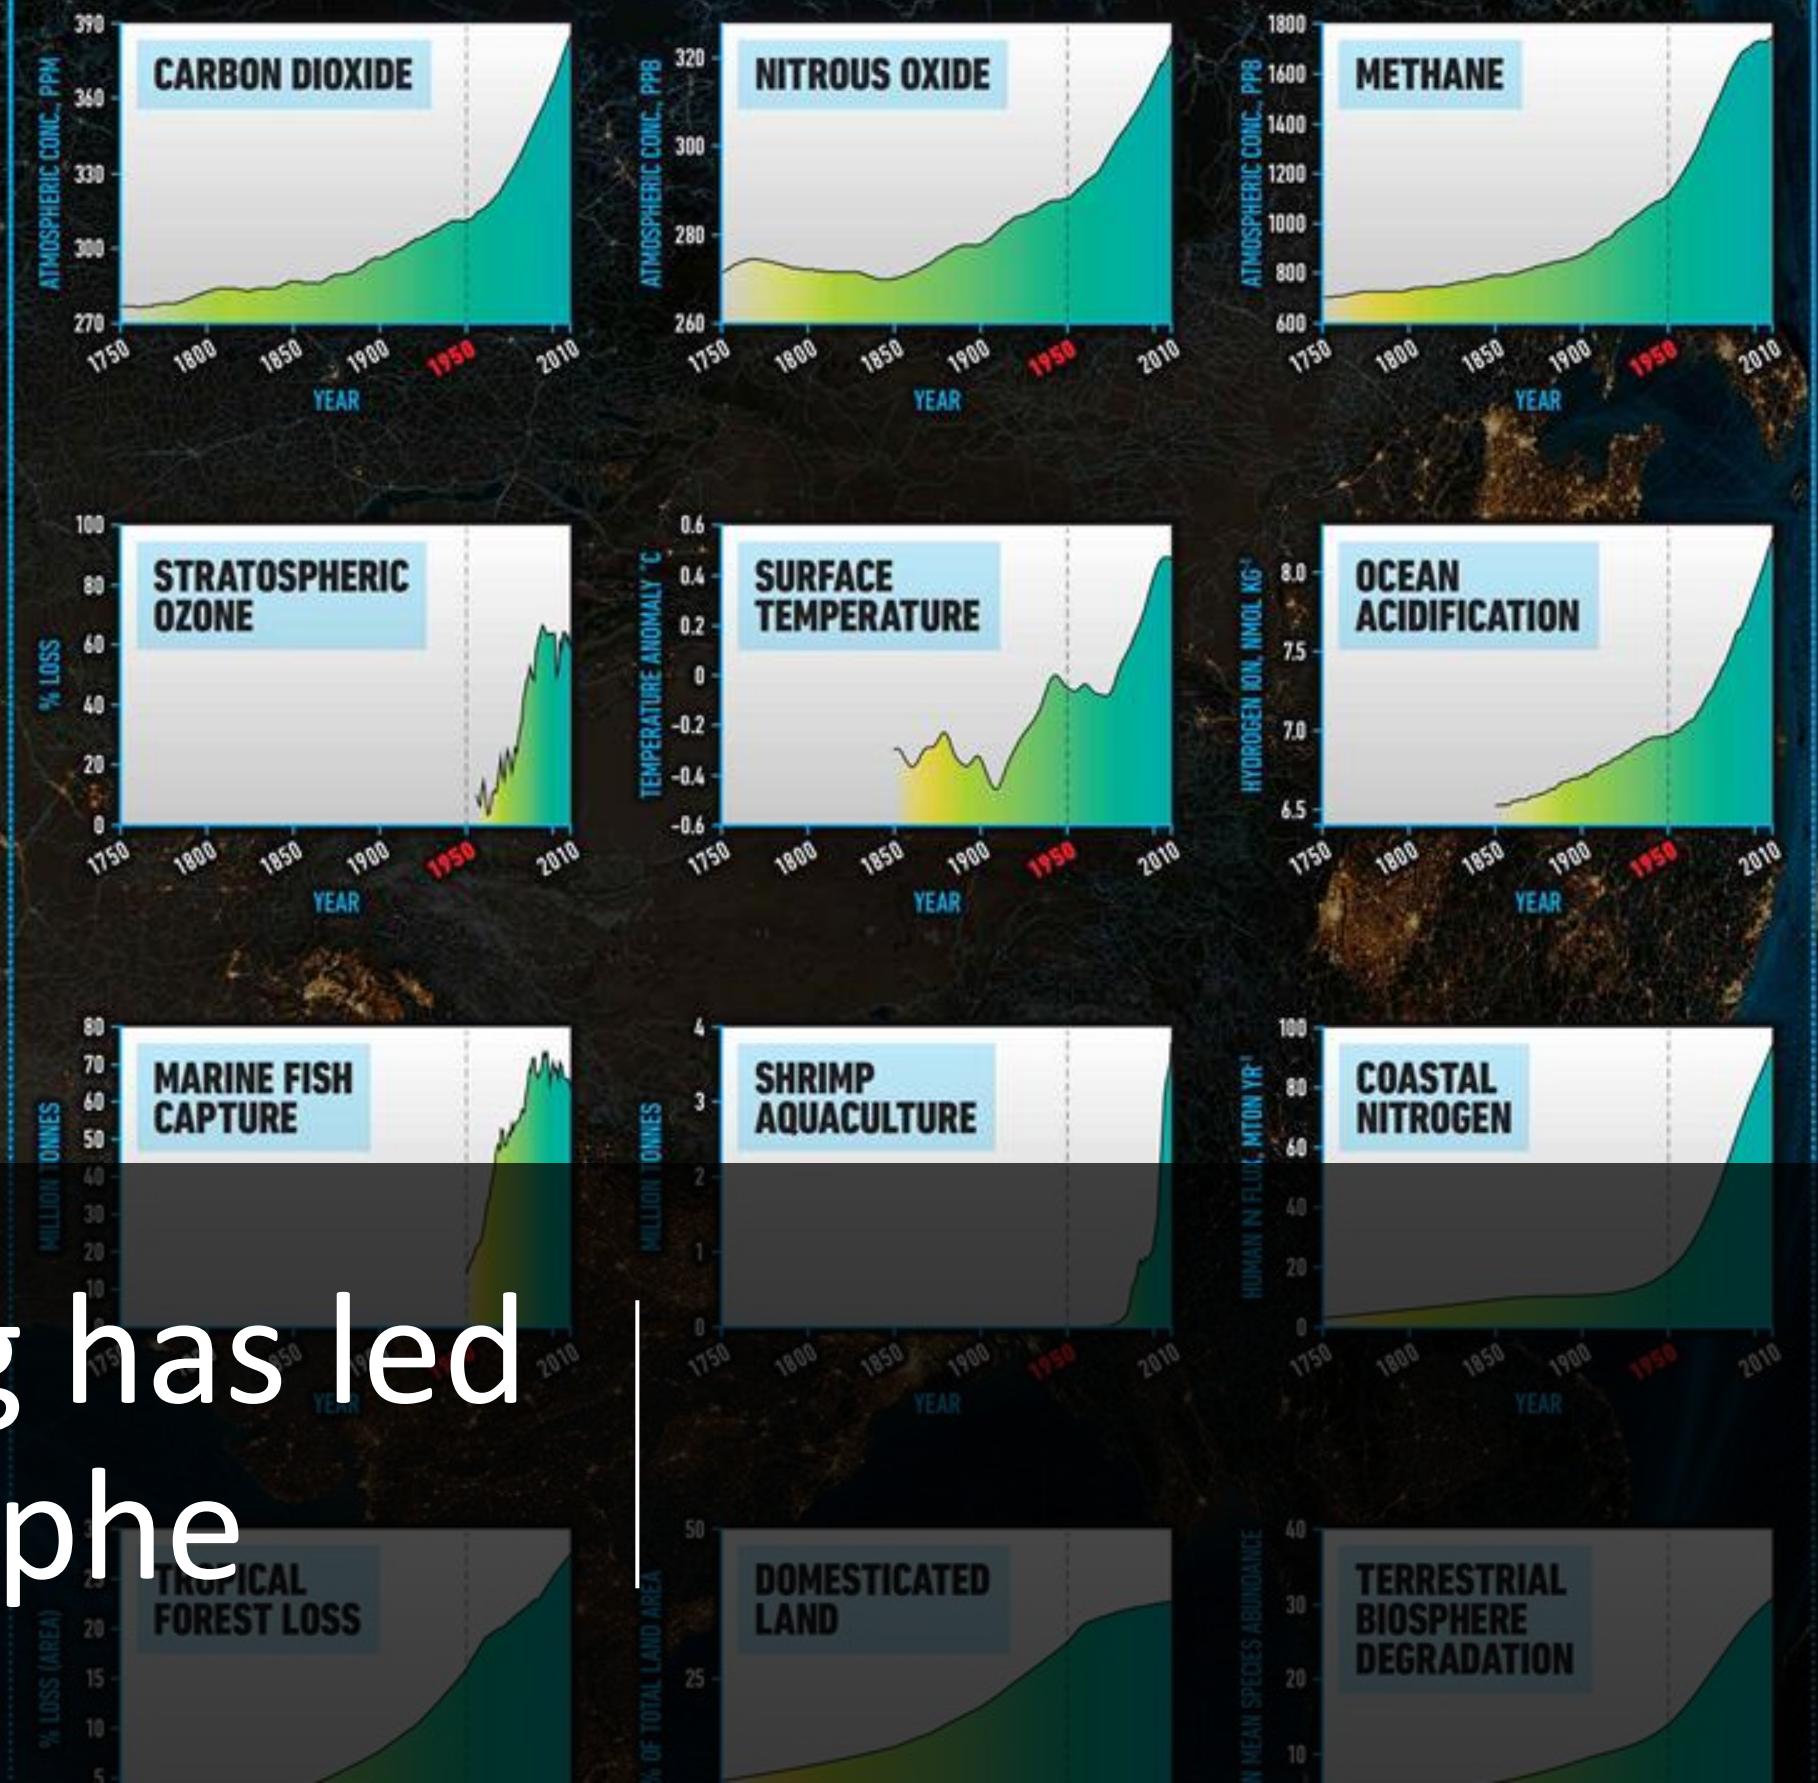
CARBON DIOXIDE

ATMOSPHERIC CONC., PPM

390
360
330
300
270

1750 1800 1850 1900 1950 2010

YEAR

NITROUS OXIDE

ATMOSPHERIC CONC., PPB

320
300
280
260

1750 1800 1850 1900 1950 2010

YEAR

METHANE

ATMOSPHERIC CONC., PPB

1800
1600
1400
1200
1000
800
600

1750 1800 1850 1900 1950 2010

YEAR

STRATOSPHERIC OZONE

% LOSS

100
80
60
40
20
0

1750 1800 1850 1900 1950 2010

YEAR

SURFACE TEMPERATURE

TEMPERATURE ANOMALY °C

0.6
0.4
0.2
0
-0.2
-0.4
-0.6

1750 1800 1850 1900 1950 2010

YEAR

OCEAN ACIDIFICATION

HYDROGEN ION, NMOL KG⁻¹

8.0
7.5
7.0
6.5

1750 1800 1850 1900 1950 2010

YEAR

MARINE FISH CAPTURE

MILLION TONNES

80
70
60
50
40
30
20
10

2010

YEAR

SHRIMP AQUACULTURE

MILLION TONNES

4
3
2
1
0

1750 1800 1850 1900 1950 2010

YEAR

COASTAL NITROGEN

HUMAN N FLUX, MTON YR⁻¹

100
80
60
40
20
0

1750 1800 1850 1900 1950 2010

YEAR

g has led
phe

TROPICAL FOREST LOSS

% LOSS (AREA)

25
20
15
10
5

DOMESTICATED LAND

% OF TOTAL LAND AREA

50
25

TERRESTRIAL BIOSPHERE DEGRADATION

MEAN SPECIES ABUNDANCE

40
30
20
10